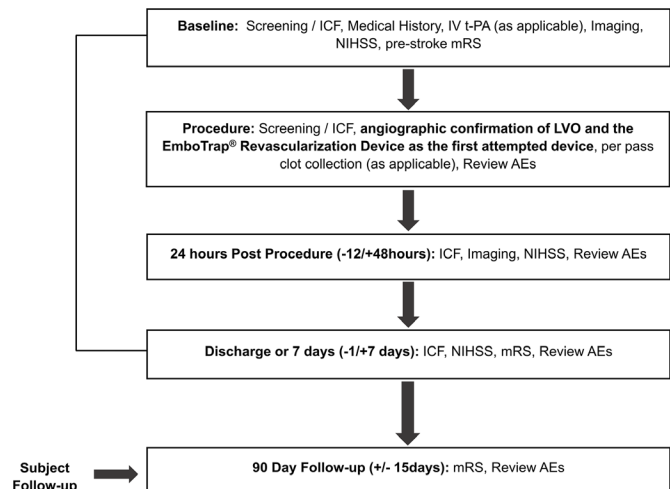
**Baseline:** Screening / ICF, Medical History, IV t-PA (as applicable), Imaging, NIHSS, pre-stroke mRS

**Procedure:** Screening / ICF, **angiographic confirmation of LVO and the EmboTrap® Revascularization Device as the first attempted device**, per pass clot collection (as applicable), Review AEs

**24 hours Post Procedure (-12/+48hours):** ICF, Imaging, NIHSS, Review AEs

**Discharge or 7 days (-1/+7 days):** ICF, NIHSS, mRS, Review AEs

**Subject Follow-up**

**90 Day Follow-up (+/- 15days):** mRS, Review AEs